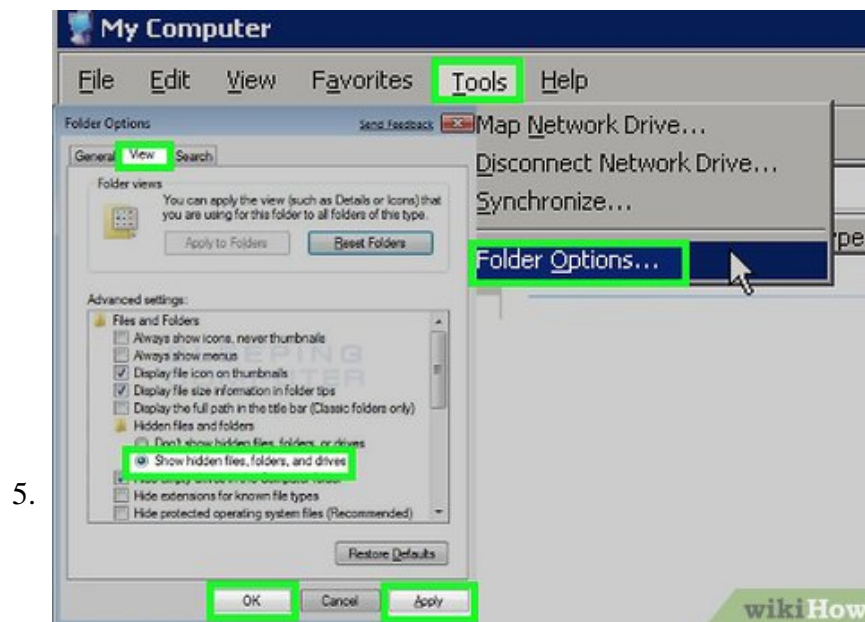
5.

My Computer

File Edit View Favorites Tools Help

Folder Options Send Feedback

Map Network Drive...
Disconnect Network Drive...
Synchronize...
Folder Options...

rpe

General View Search

Folder views
You can apply the view (such as Details or Icons) that you are using for this folder to all folders of this type.

Apply to Folders Reset Folders

Advanced settings:
Files and Folders
Always show icons, never thumbnails
Always show menus
Display file icon on thumbnails
Display file size information in folder tips
Display the full path in the title bar (Classic folders only)
Hidden files and folders
Don't show hidden files, folders, or drives
Show hidden files, folders, and drives
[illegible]
Hide extensions for known file types
Hide protected operating system files (Recommended)

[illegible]EPING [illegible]TER

Restore Defaults

OK Cancel Apply

wikiHow